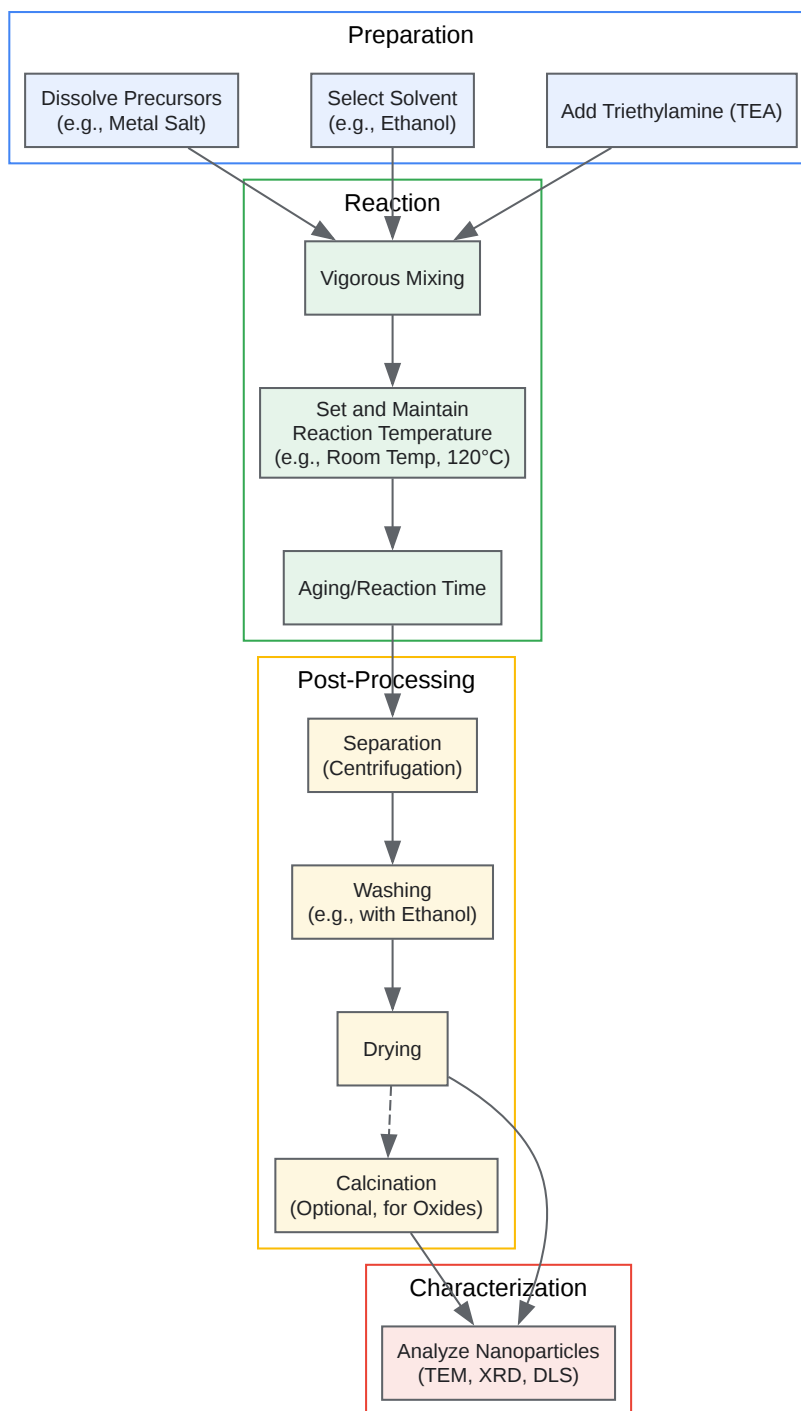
Preparation

Dissolve Precursors (e.g., Metal Salt)

Select Solvent (e.g., Ethanol)

Add Triethylamine (TEA)

Reaction

Vigorous Mixing

Set and Maintain Reaction Temperature (e.g., Room Temp, 120°C)

Aging/Reaction Time

Post-Processing

Separation (Centrifugation)

Washing (e.g., with Ethanol)

Drying

Calcination (Optional, for Oxides)

Characterization

Analyze Nanoparticles (TEM, XRD, DLS)